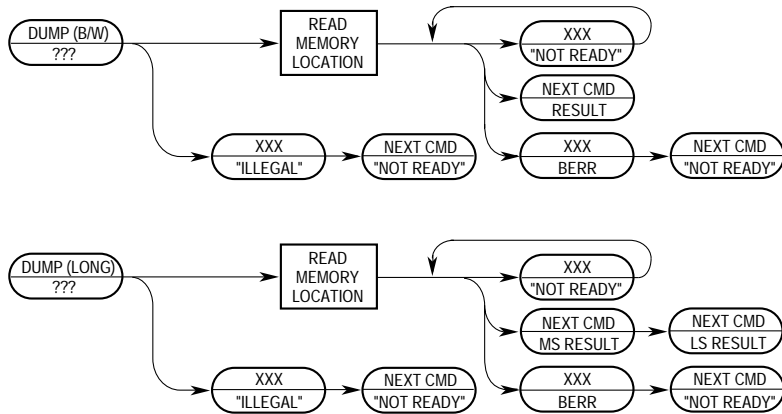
DUMP (B/W)
???

READ MEMORY LOCATION

XXX
"NOT READY"

NEXT CMD
RESULT

XXX
"ILLEGAL"

NEXT CMD
"NOT READY"

XXX
BERR

NEXT CMD
"NOT READY"

DUMP (LONG)
???

READ MEMORY LOCATION

XXX
"NOT READY"

NEXT CMD
MS RESULT

NEXT CMD
LS RESULT

XXX
"ILLEGAL"

NEXT CMD
"NOT READY"

XXX
BERR

NEXT CMD
"NOT READY"